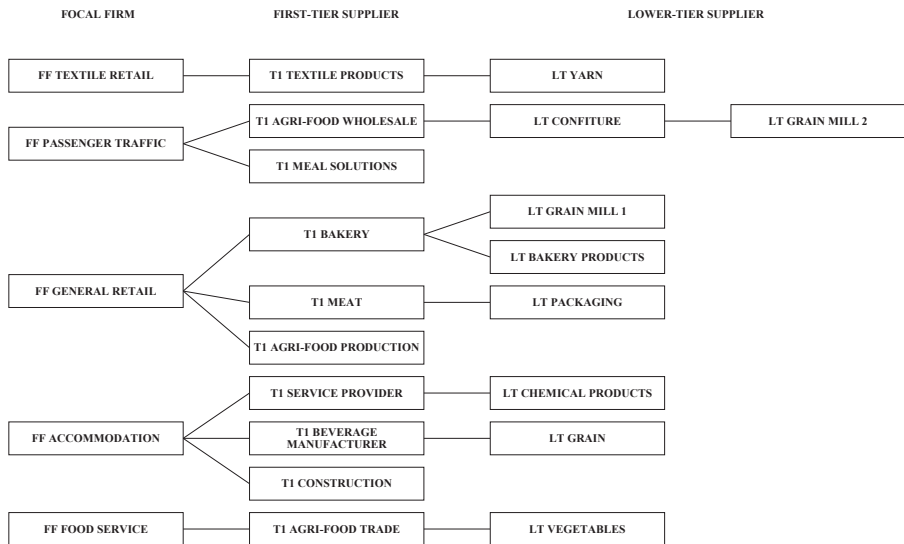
FOCAL FIRM

FIRST-TIER SUPPLIER

LOWER-TIER SUPPLIER

FF TEXTILE RETAIL

T1 TEXTILE PRODUCTS

LT YARN

FF PASSENGER TRAFFIC

T1 AGRI-FOOD WHOLESALE

LT CONFITURE

LT GRAIN MILL 2

T1 MEAL SOLUTIONS

FF GENERAL RETAIL

T1 BAKERY

LT GRAIN MILL 1

LT BAKERY PRODUCTS

T1 MEAT

LT PACKAGING

T1 AGRI-FOOD PRODUCTION

FF ACCOMMODATION

T1 SERVICE PROVIDER

LT CHEMICAL PRODUCTS

T1 BEVERAGE MANUFACTURER

LT GRAIN

T1 CONSTRUCTION

FF FOOD SERVICE

T1 AGRI-FOOD TRADE

LT VEGETABLES